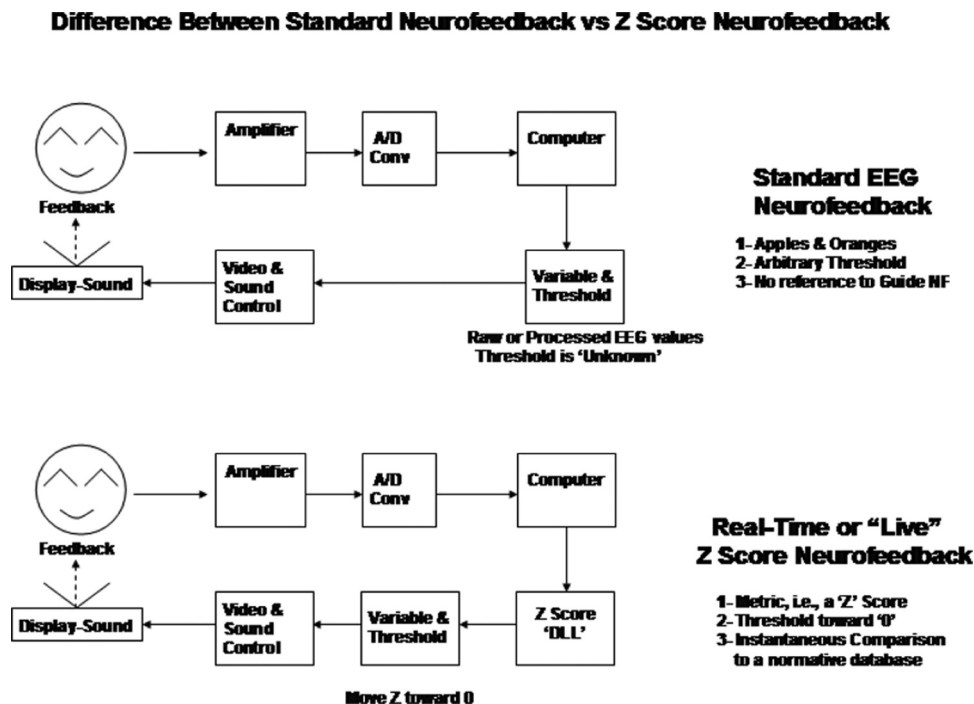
Difference Between Standard Neurofeedback vs Z Score Neurofeedback

Amplifier

A/D Conv

Computer

Feedback

Display-Sound

Video & Sound Control

Variable & Threshold

Raw or Processed EEG values Threshold is 'Unknown'

Standard EEG Neurofeedback

1- Apples & Oranges
2- Arbitrary Threshold
3- No reference to Guide NF

Amplifier

A/D Conv

Computer

Feedback

Display-Sound

Video & Sound Control

Variable & Threshold

Z Score 'DLL'

Move Z toward 0

Real-Time or "Live" Z Score Neurofeedback

1- Metric, i.e., a 'Z' Score
2- Threshold toward '0'
3- Instantaneous Comparison to a normative database